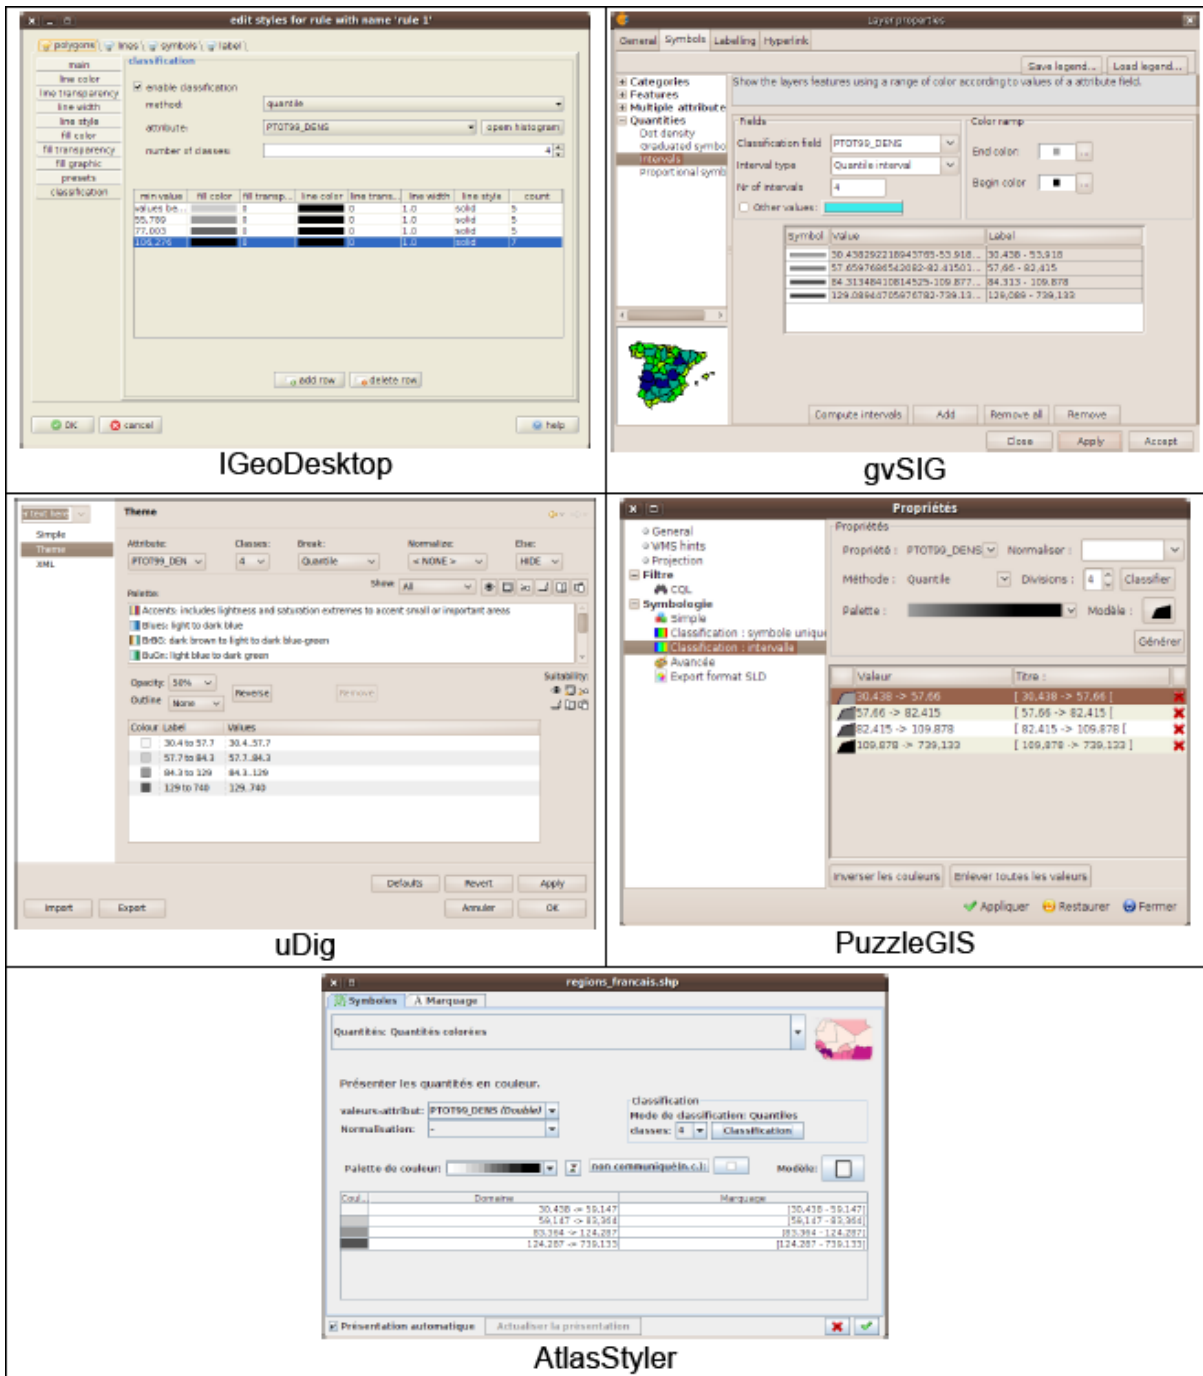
edit styles for rule with name 'rule 1'

polygons | lines | symbols | label

main
line color
line transparency
line width
line style
fill color
fill transparency
fill graphic
presets
classification

classification

enable classification

method: quantile

attribute: PTOT99_DENS | open histogram

number of classes: 4

| min value | fill color | fill transp... | line color | line trans... | line width | line style | count |
|---|---|---|---|---|---|---|---|
| values be... | | 0 | | 0 | 1.0 | solid | 5 |
| 55.789 | | 0 | | 0 | 1.0 | solid | 5 |
| 77.003 | | 0 | | 0 | 1.0 | solid | 5 |
| 109.276 | | 0 | | 0 | 1.0 | solid | 7 |

add row | delete row

OK | cancel | help

IGeoDesktop

Layer properties

General | Symbols | Labeling | Hyperlink

Save legend... | Load legend...

Categories
Features
Multiple attribute
Quantities
Dot density
Graduated symbo
Intervals
Proportional symb

Show the layers features using a range of color according to values of a attribute field.

Fields
Classification field: PTOT99_DENS
Interval type: Quantile interval
Nr of intervals: 4
Other values:

Color ramp
End color:
Begin color:

| Symbol | Value | Label |
|---|---|---|
| | 30.43829221894376​5-53.918... | 30.438 - 53.918 |
| | 57.65976965420​82-82.41503... | 57.66 - 82.415 |
| | 84.3134841081452​5-109.877... | 84.313 - 109.878 |
| | 129.0894​470597678​2-739.13... | 129,089 - 739,133 |

Compute intervals | Add | Remove all | Remove

Close | Apply | Accept

gvSIG

Simple
Theme
XML

Theme

Attribute: PTOT99_DEN
Classes: 4
Break: Quantile
Normalize: < NONE >
Else: HIDE

Palette:
Show: All

Accents: includes lightness and saturation extremes to accent small or important areas
Blues: light to dark blue
BrBG: dark brown to light to dark blue-green
BuGn: light blue to dark green

Opacity: 50%
Outline: None
Reverse | Remove
Suitability:

| Colour | Label | Values |
|---|---|---|
| | 30.4 to 57.7 | 30.4..57.7 |
| | 57.7 to 84.3 | 57.7..84.3 |
| | 84.3 to 129 | 84.3..129 |
| | 129 to 740 | 129..740 |

Defaults | Revert | Apply

Import | Export | Annuler | OK

uDig

Propriétés

General
WMS hints
Projection
Filtre
CQL
Symbologie
Simple
Classification : symbole unique
Classification : intervalle
Avancée
Export format SLD

Propriétés
Propriété : PTOT99_DENS
Normaliser :
Méthode : Quantile
Divisions : 4
Classifier
Palette :
Modèle :
Générer

| Valeur | Titre : |
|---|---|
| 30,438 -> 57,66 | [ 30,438 -> 57,66 ] |
| 57,66 -> 82,415 | [ 57,66 -> 82,415 ] |
| 82,415 -> 109,878 | [ 82,415 -> 109,878 [ |
| 109,878 -> 739,133 | [ 109,878 -> 739,133 ] |

Inverser les couleurs | Enlever toutes les valeurs

Appliquer | Restaurer | Fermer

PuzzleGIS

regions_francais.shp

Symboles | Marquage

Quantités: Quantités colorées

Présenter les quantités en couleur.

valeurs-attribut: PTOT99_DENS (Double)
Normalisation: -

Classification
Mode de classification: Quantiles
classes: 4 | Classification

Palette de couleur: | non communiqué/n.c.l.: | Modèle:

| Coul. | Domaine | Marquage |
|---|---|---|
| | 30,438 -> 59,147 | [30,438 - 59,147] |
| | 59,147 -> 83,364 | [59,147 - 83,364] |
| | 83,364 -> 124,287 | [83,364 - 124,287] |
| | 124,287 -> 739,133 | [124,287 - 739,133] |

Présentation automatique | Actualiser la présentation

AtlasStyler